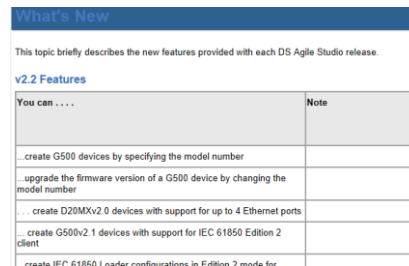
What's New

This topic briefly describes the new features provided with each DS Agile Studio release.

v2.2 Features

| You can . . . . | Note |
|---|---|
| ...create G500 devices by specifying the model number | |
| ...upgrade the firmware version of a G500 device by changing the model number | |
| . . . create D20MXv2.0 devices with support for up to 4 Ethernet ports | |
| ... create G500v2.1 devices with support for IEC 61850 Edition 2 client | |
| ...create IEC 61850 Loader configurations in Edition 2 mode for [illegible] | |